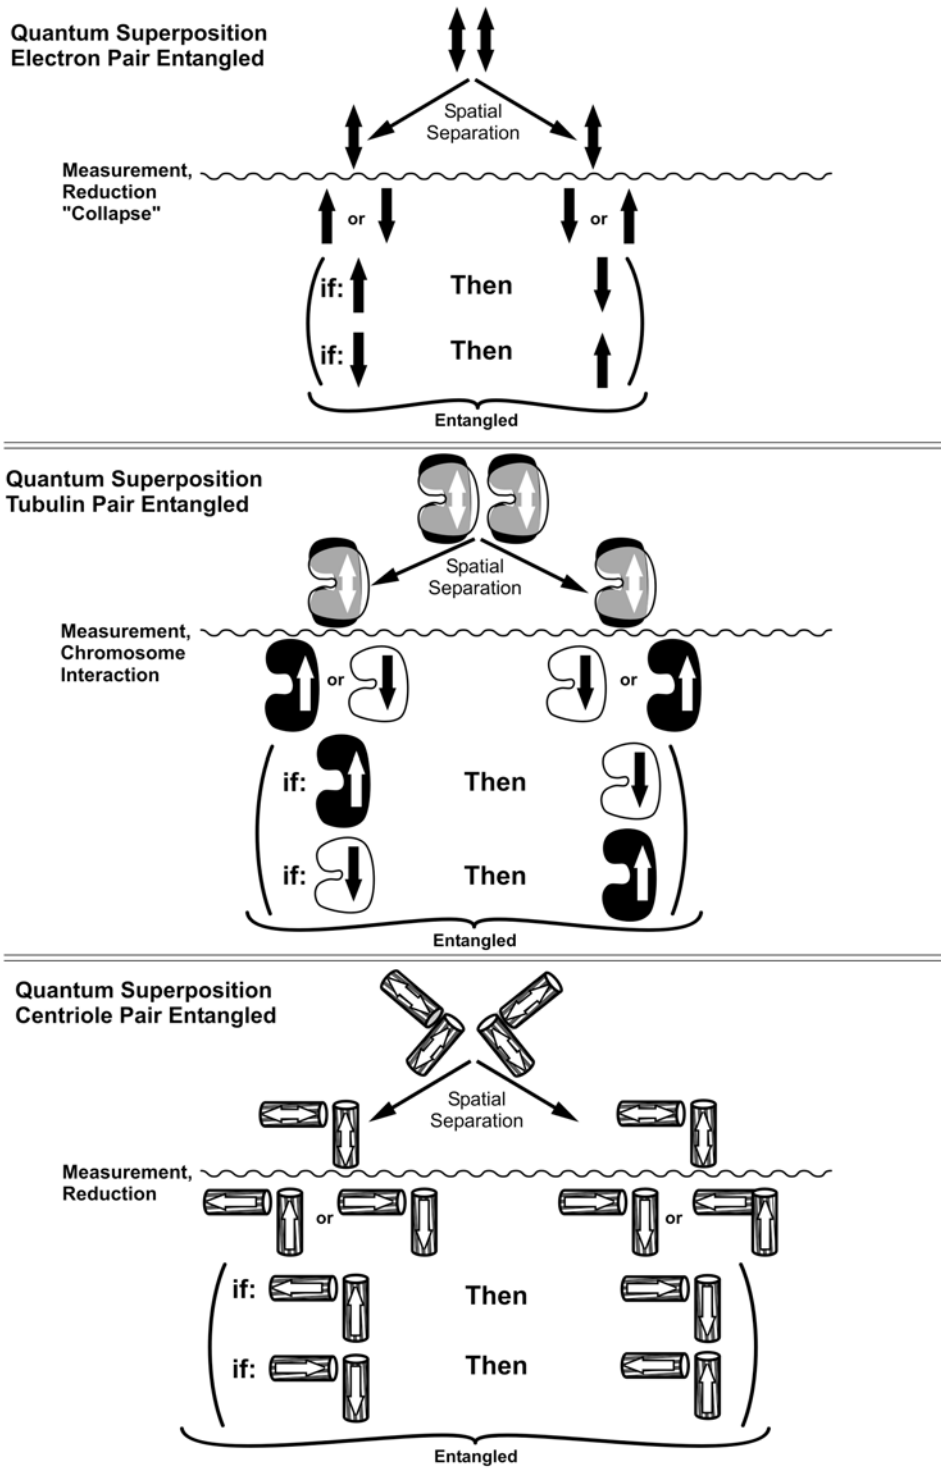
Quantum Superposition
Electron Pair Entangled

Spatial Separation

Measurement, Reduction "Collapse"

or

or

if: Then

if: Then

Entangled

Quantum Superposition
Tubulin Pair Entangled

Spatial Separation

Measurement, Chromosome Interaction

or

or

if: Then

if: Then

Entangled

Quantum Superposition
Centriole Pair Entangled

Spatial Separation

Measurement, Reduction

or

or

if: Then

if: Then

Entangled